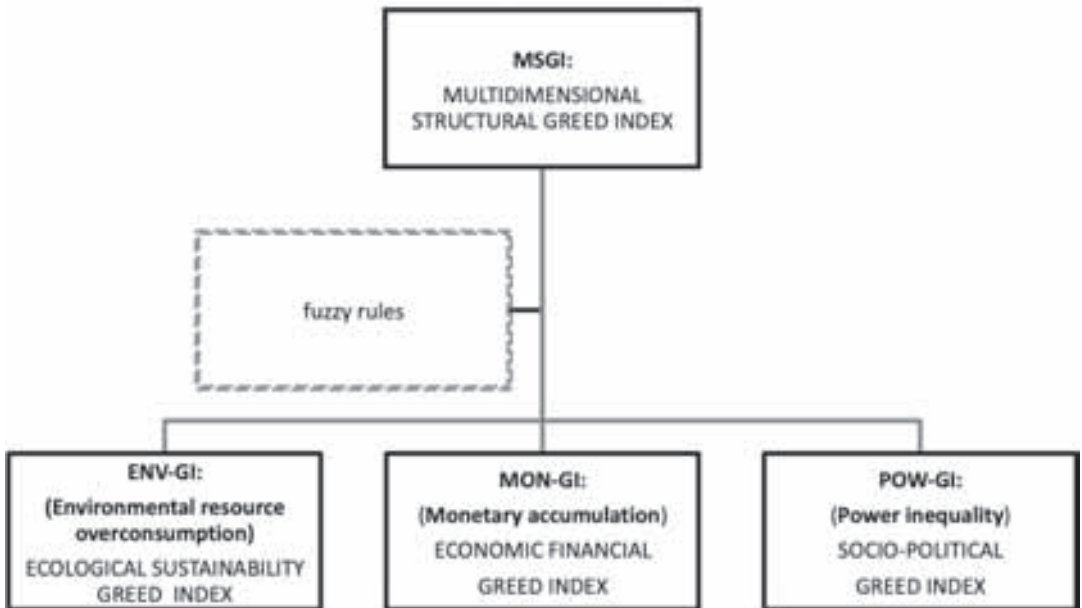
MSGI:
MULTIDIMENSIONAL STRUCTURAL GREED INDEX

fuzzy rules

ENV-GI:
(Environmental resource overconsumption)
ECOLOGICAL SUSTAINABILITY GREED INDEX

MON-GI:
(Monetary accumulation)
ECONOMIC FINANCIAL GREED INDEX

POW-GI:
(Power inequality)
SOCIO-POLITICAL GREED INDEX